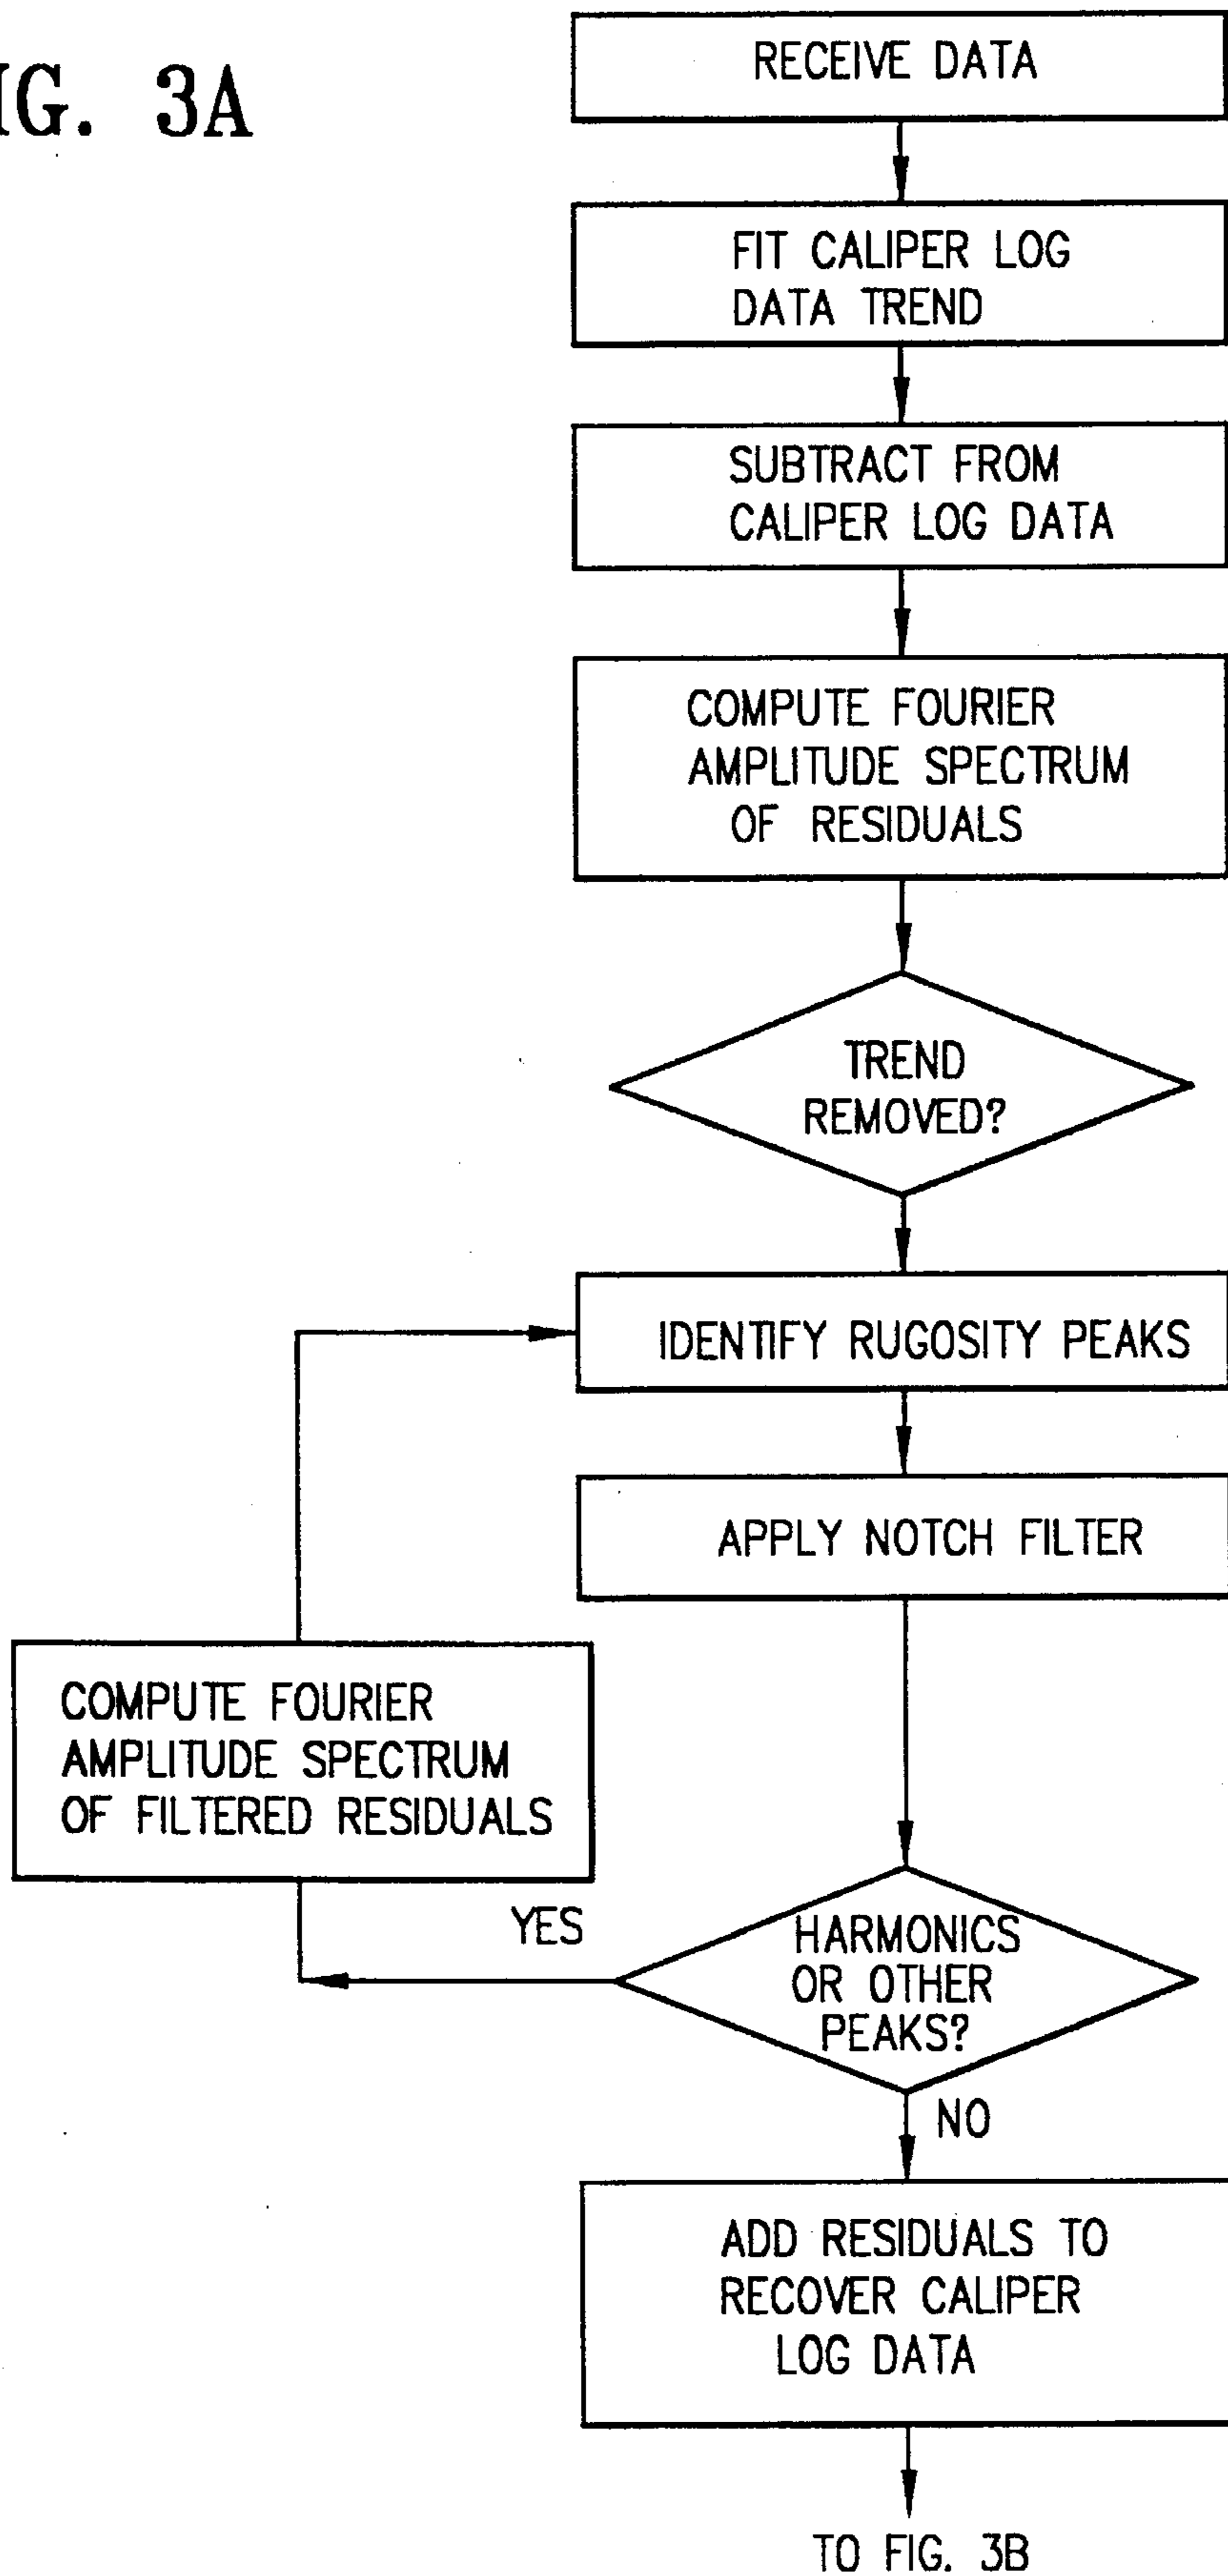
IG. 3A

RECEIVE DATA

FIT CALIPER LOG DATA TREND

SUBTRACT FROM CALIPER LOG DATA

COMPUTE FOURIER AMPLITUDE SPECTRUM OF RESIDUALS

TREND REMOVED?

IDENTIFY RUGOSITY PEAKS

APPLY NOTCH FILTER

COMPUTE FOURIER AMPLITUDE SPECTRUM OF FILTERED RESIDUALS

YES

HARMONICS OR OTHER PEAKS?

NO

ADD RESIDUALS TO RECOVER CALIPER LOG DATA

TO FIG. 3B